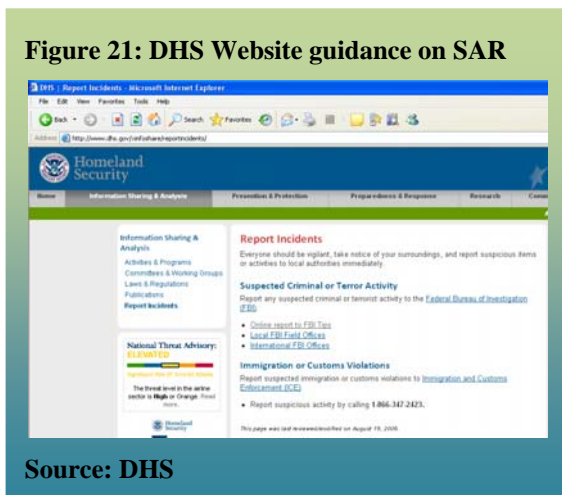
Figure 21: DHS Website guidance on SAR

DHS | Report Incidents - Microsoft Internet Explorer

File Edit View Favorites Tools Help

Back Search Favorites

Address http://www.dhs.gov/xinfoshare/reportincidents/

Homeland Security

Home | Information Sharing & Analysis | Prevention & Protection | Preparedness & Response | Research | Comm

Information Sharing & Analysis
Activities & Programs
Committees & Working Groups
Laws & Regulations
Publications
Report Incidents

National Threat Advisory:
ELEVATED
Significant Risk of Terrorist Attacks

The threat level in the airline sector is High or Orange. Read more.

Homeland Security

Report Incidents

Everyone should be vigilant, take notice of your surroundings, and report suspicious items or activities to local authorities immediately.

Suspected Criminal or Terror Activity

Report any suspected criminal or terrorist activity to the Federal Bureau of Investigation (FBI).

• Online report to FBI Tips
• Local FBI Field Offices
• International FBI Offices

Immigration or Customs Violations

Report suspected immigration or customs violations to Immigration and Customs Enforcement (ICE).

• Report suspicious activity by calling 1-866-347-2423.

This page was last reviewed/modified on August 19, 2008.

Source: DHS